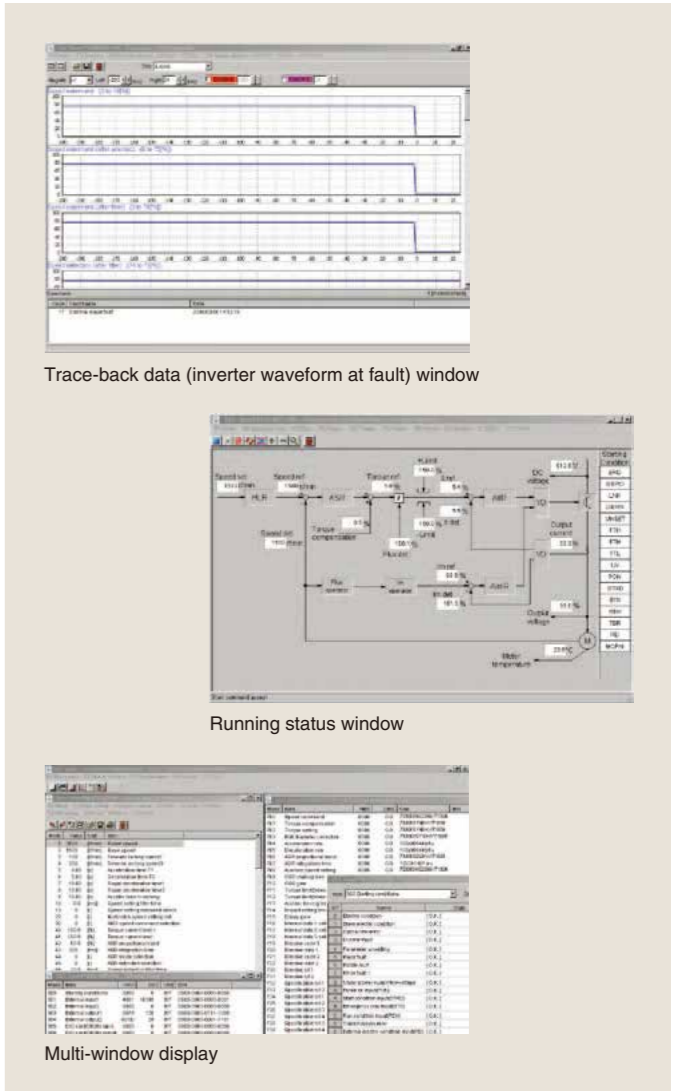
Trace-back data (inverter waveform at fault) window

Speed set
Speed ref
ASR
Torque ref
Torque compensation
Speed det
DC voltage
Output current
Output voltage
Motor temperature
Flux operation
ACR

Running status window

Multi-window display